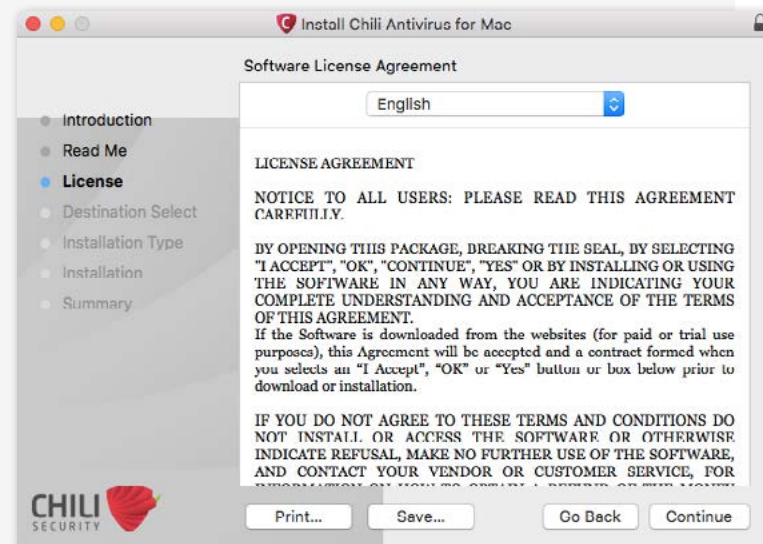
Install Chili Antivirus for Mac

Software License Agreement

English

Introduction
Read Me
License
Destination Select
Installation Type
Installation
Summary

LICENSE AGREEMENT

NOTICE TO ALL USERS: PLEASE READ THIS AGREEMENT CAREFULLY.

BY OPENING THIS PACKAGE, BREAKING THE SEAL, BY SELECTING "I ACCEPT", "OK", "CONTINUE", "YES" OR BY INSTALLING OR USING THE SOFTWARE IN ANY WAY, YOU ARE INDICATING YOUR COMPLETE UNDERSTANDING AND ACCEPTANCE OF THE TERMS OF THIS AGREEMENT.
If the Software is downloaded from the websites (for paid or trial use purposes), this Agreement will be accepted and a contract formed when you selects an "I Accept", "OK" or "Yes" button or box below prior to download or installation.

IF YOU DO NOT AGREE TO THESE TERMS AND CONDITIONS DO NOT INSTALL OR ACCESS THE SOFTWARE OR OTHERWISE INDICATE REFUSAL, MAKE NO FURTHER USE OF THE SOFTWARE, AND CONTACT YOUR VENDOR OR CUSTOMER SERVICE, FOR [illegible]

CHILI SECURITY

Print...
Save...
Go Back
Continue